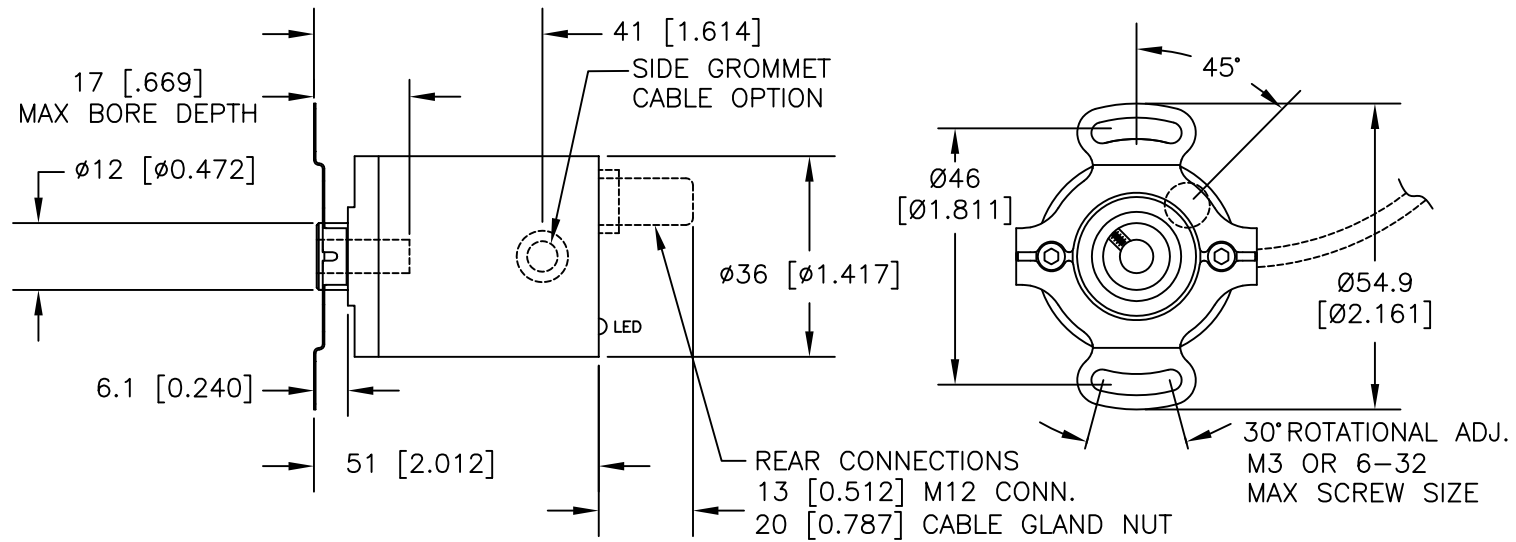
17 [.669]
MAX BORE DEPTH

ø12 [ø0.472]

41 [1.614]

SIDE GROMMET
CABLE OPTION

ø36 [ø1.417]

LED

6.1 [0.240]

51 [2.012]

REAR CONNECTIONS
13 [0.512] M12 CONN.
20 [0.787] CABLE GLAND NUT

45°

Ø46
[Ø1.811]

Ø54.9
[Ø2.161]

30° ROTATIONAL ADJ.
M3 OR 6-32
MAX SCREW SIZE